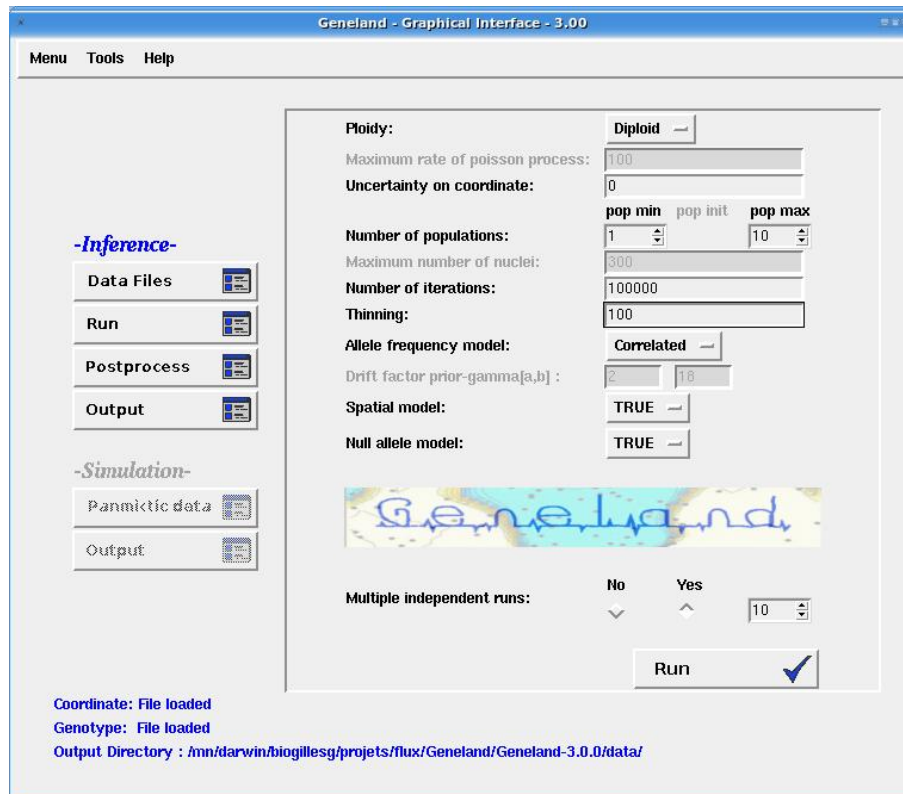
Geneland - Graphical Interface - 3.00

Menu Tools Help

-Inference-

Data Files

Run

Postprocess

Output

-Simulation-

Panmictic data

Output

Ploidy: Diploid

Maximum rate of poisson process: 100

Uncertainty on coordinate: 0

pop min pop init pop max

Number of populations: 1 10

Maximum number of nuclei: 300

Number of iterations: 100000

Thinning: 100

Allele frequency model: Correlated

Drift factor prior-gamma[a,b] : 2 18

Spatial model: TRUE

Null allele model: TRUE

Geneland

No Yes

Multiple independent runs: 10

Run

Coordinate: File loaded

Genotype: File loaded

Output Directory : /mn/darwin/biogillesg/projets/flux/Geneland/Geneland-3.0.0/data/